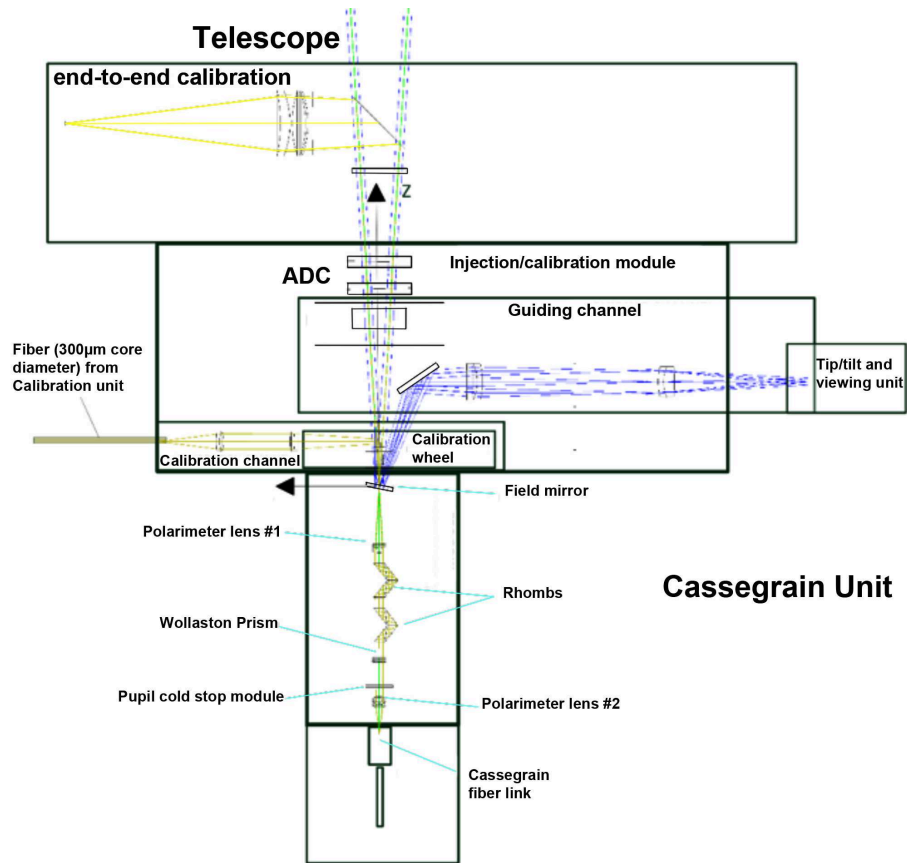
Telescope

end-to-end calibration

Z

ADC

Injection/calibration module

Guiding channel

Fiber (300μm core diameter) from Calibration unit

Tip/tilt and viewing unit

Calibration channel

Calibration wheel

Field mirror

Polarimeter lens #1

Rhombs

Cassegrain Unit

Wollaston Prism

Pupil cold stop module

Polarimeter lens #2

Cassegrain fiber link